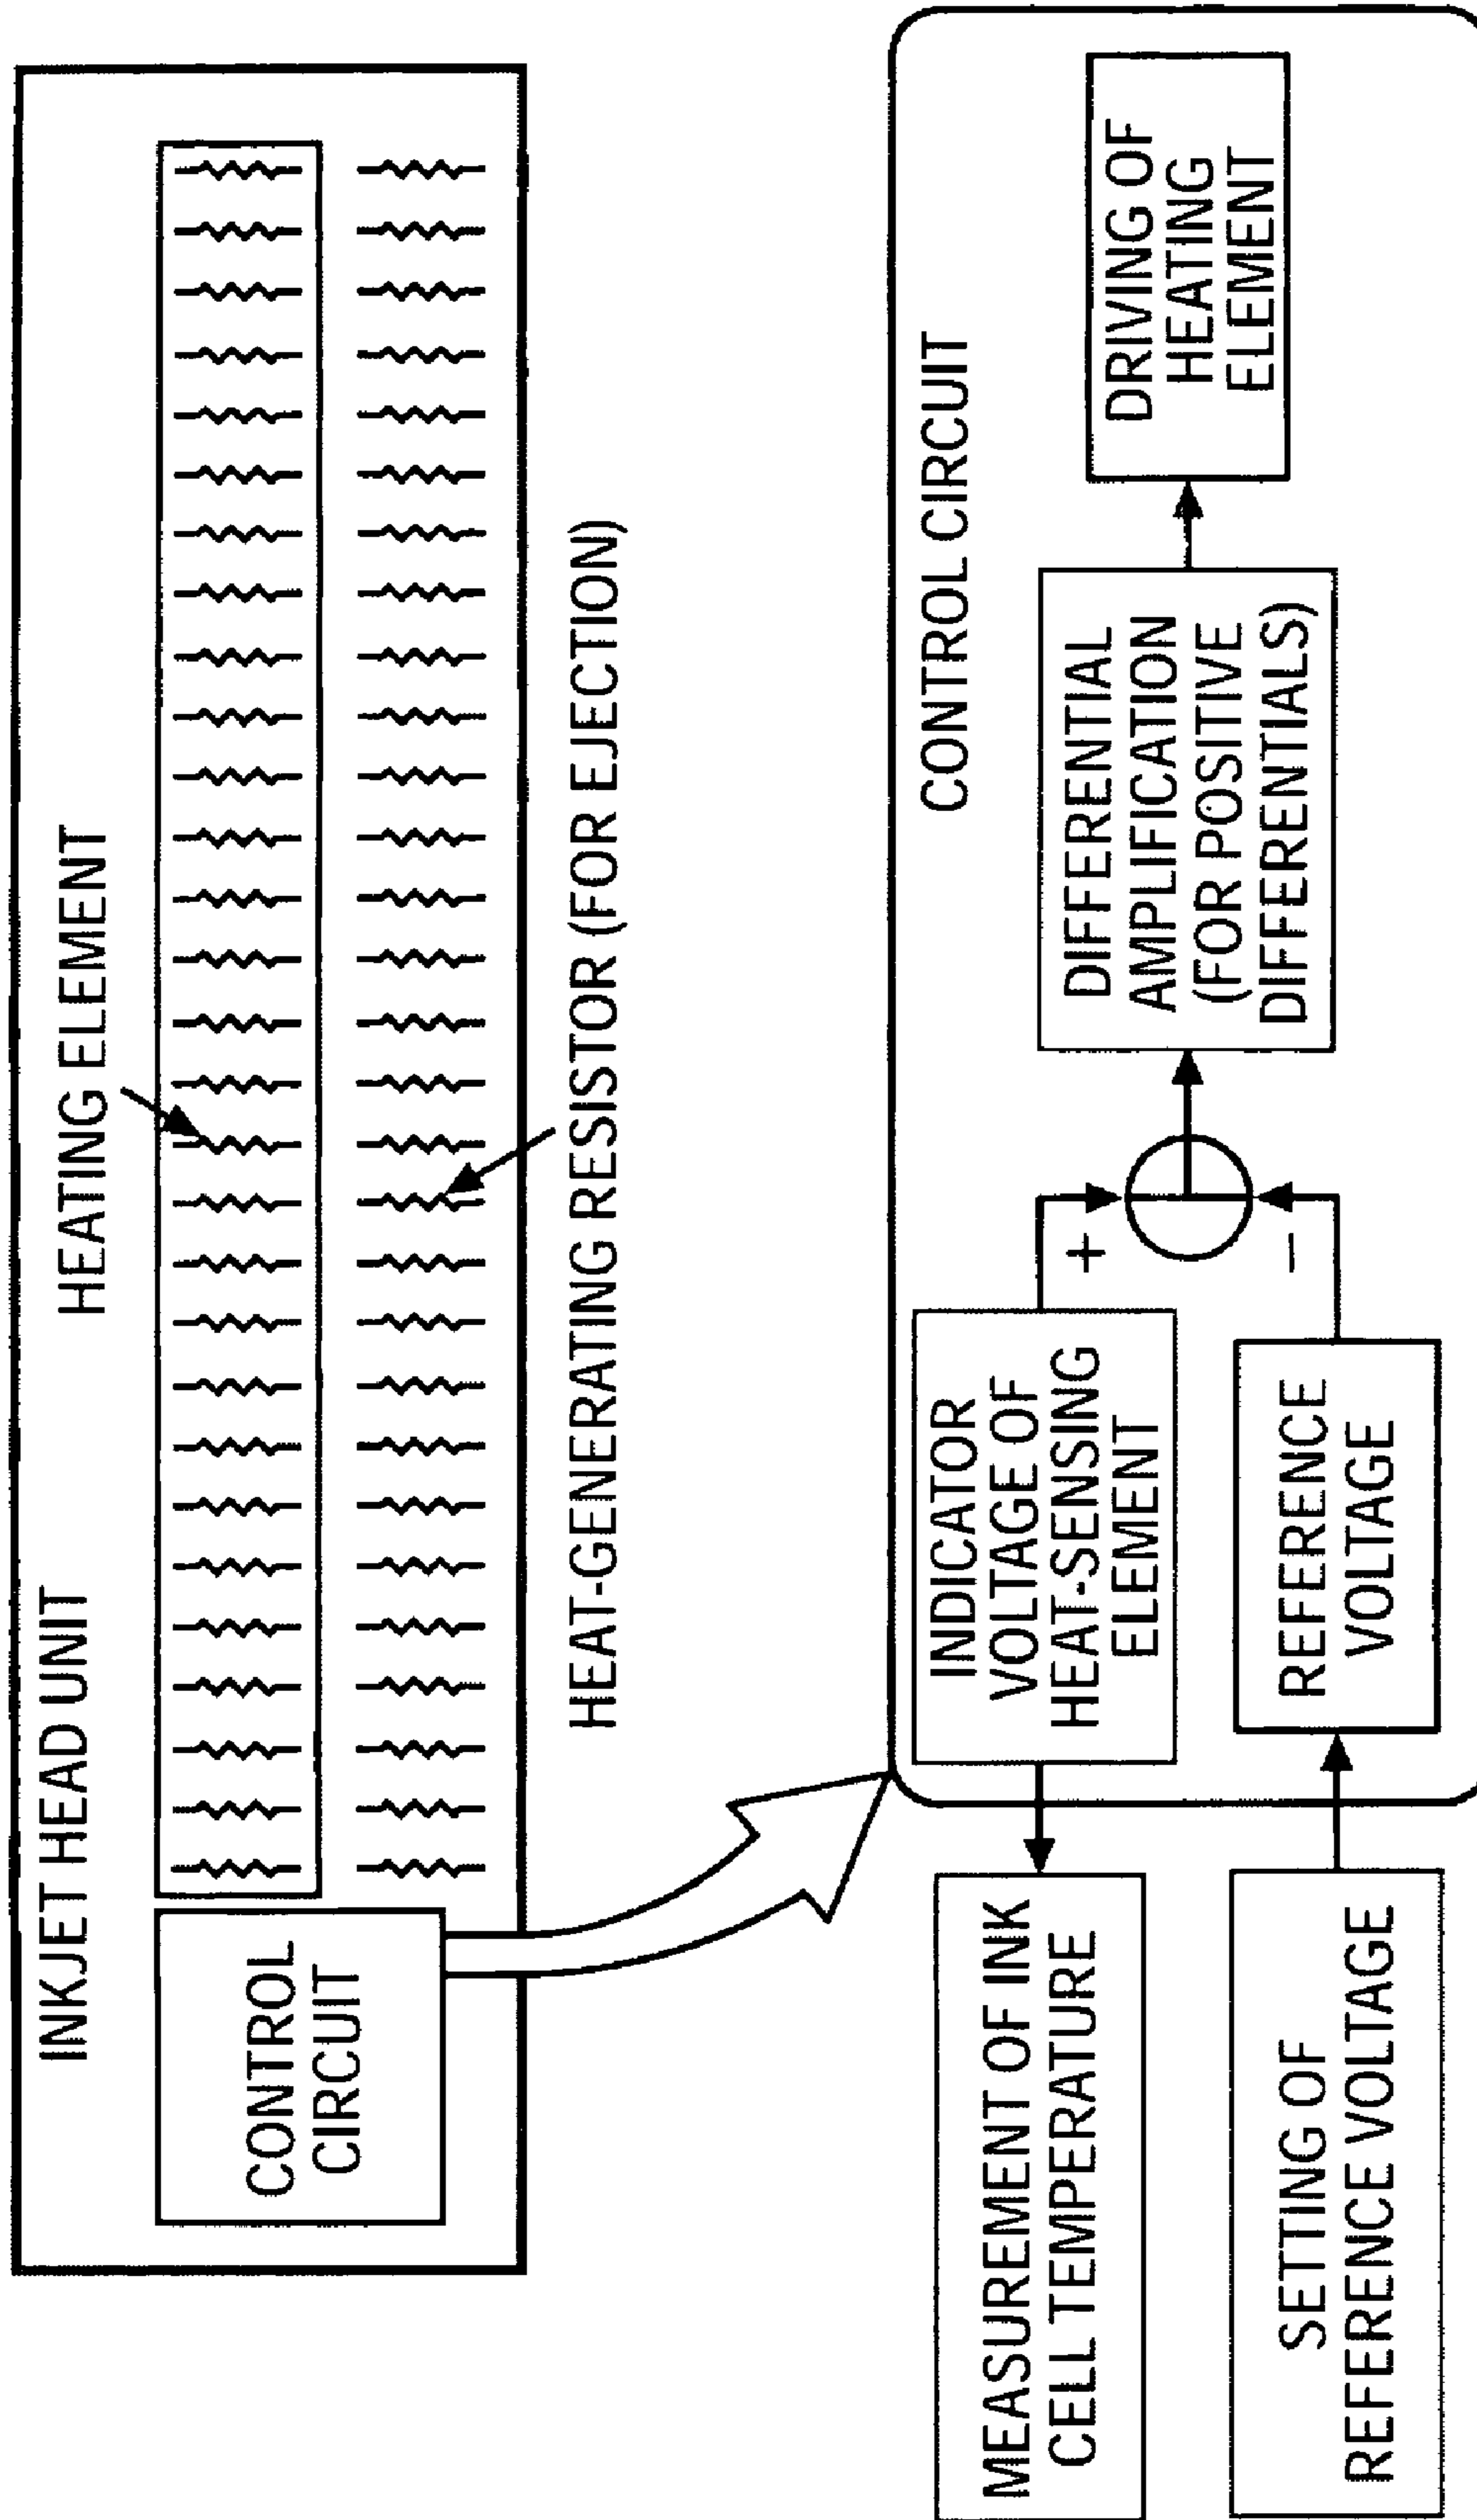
INKJET HEAD UNIT

HEATING ELEMENT

HEAT-GENERATING RESISTOR (FOR EJECTION)

CONTROL CIRCUIT

CONTROL CIRCUIT

DRIVING OF HEATING ELEMENT

DIFFERENTIAL AMPLIFICATION (FOR POSITIVE DIFFERENTIALS)

+

−

INDICATOR VOLTAGE OF HEAT-SENSING ELEMENT

REFERENCE VOLTAGE

MEASUREMENT OF INK CELL TEMPERATURE

SETTING OF REFERENCE VOLTAGE